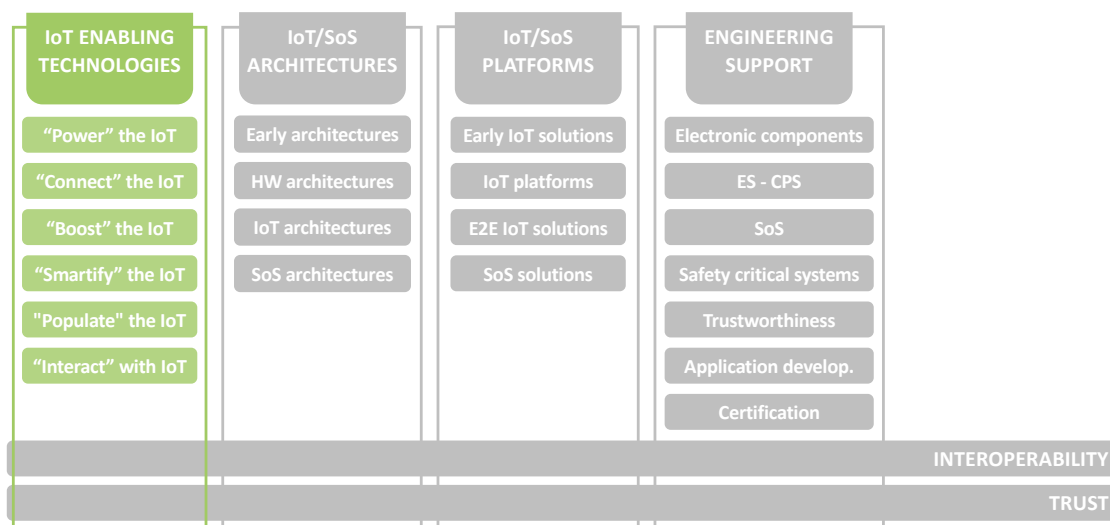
IoT ENABLING TECHNOLOGIES

“Power” the IoT

“Connect” the IoT

“Boost” the IoT

“Smartify” the IoT

"Populate" the IoT

“Interact” with IoT

IoT/SoS ARCHITECTURES

Early architectures

HW architectures

IoT architectures

SoS architectures

IoT/SoS PLATFORMS

Early IoT solutions

IoT platforms

E2E IoT solutions

SoS solutions

ENGINEERING SUPPORT

Electronic components

ES - CPS

SoS

Safety critical systems

Trustworthiness

Application develop.

Certification

INTEROPERABILITY

TRUST